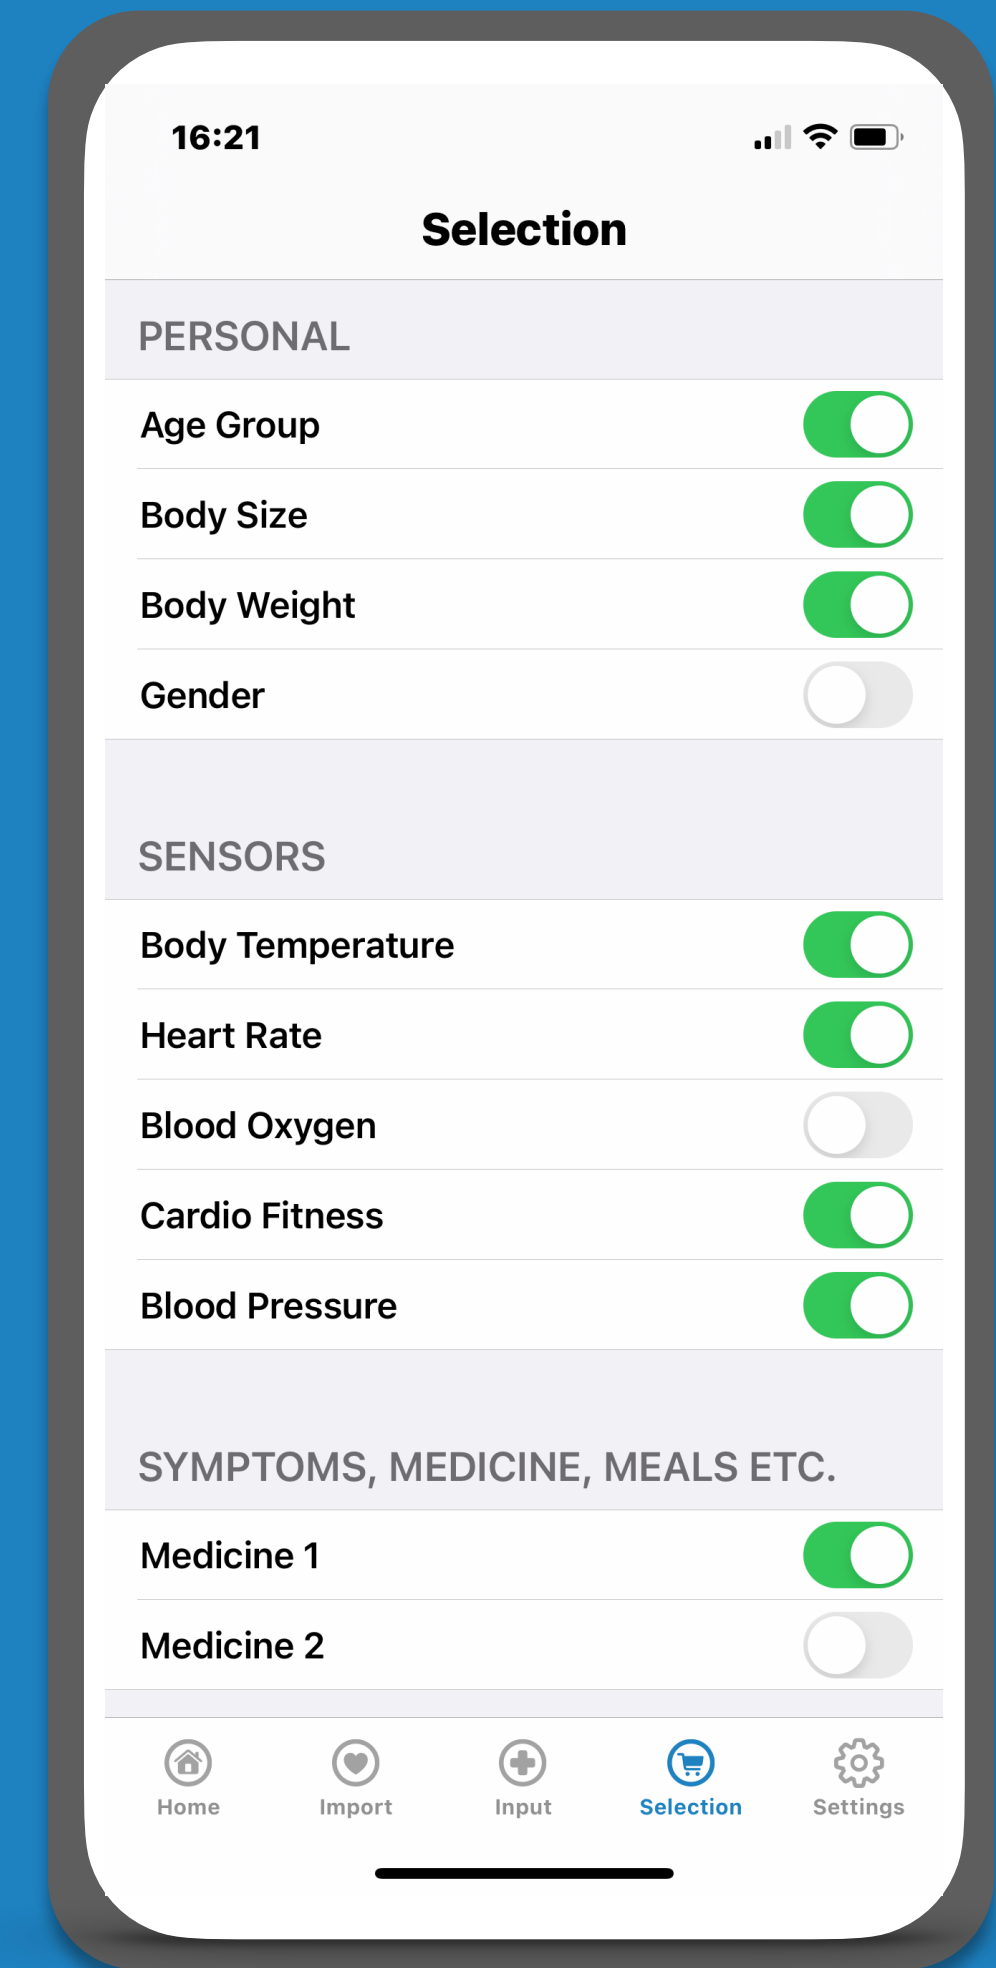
16:21

Selection

PERSONAL

Age Group

Body Size

Body Weight

Gender

SENSORS

Body Temperature

Heart Rate

Blood Oxygen

Cardio Fitness

Blood Pressure

SYMPTOMS, MEDICINE, MEALS ETC.

Medicine 1

Medicine 2

Home Import Input Selection Settings